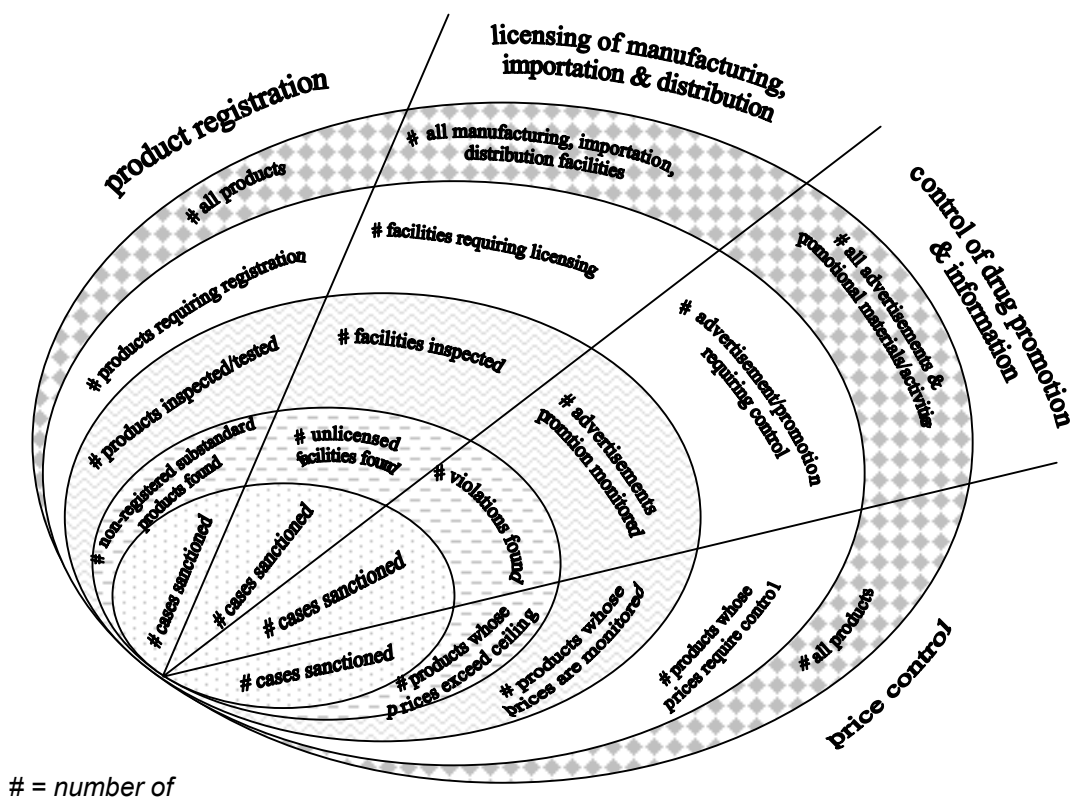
product registration

licensing of manufacturing, importation & distribution

control of drug promotion & information

price control

# all products

# all manufacturing, importation, distribution facilities

# all advertisements & promotional materials/activities

# all products

# products requiring registration

# facilities requiring licensing

# advertisement/promotion requiring control

# products whose prices require control

# products inspected/tested

# facilities inspected

# advertisements promotion monitored

# products whose prices are monitored

# non-registered substandard products found

# unlicensed facilities found

# violations found

# products whose prices exceed ceiling

# cases sanctioned

# cases sanctioned

# cases sanctioned

# cases sanctioned

# = number of